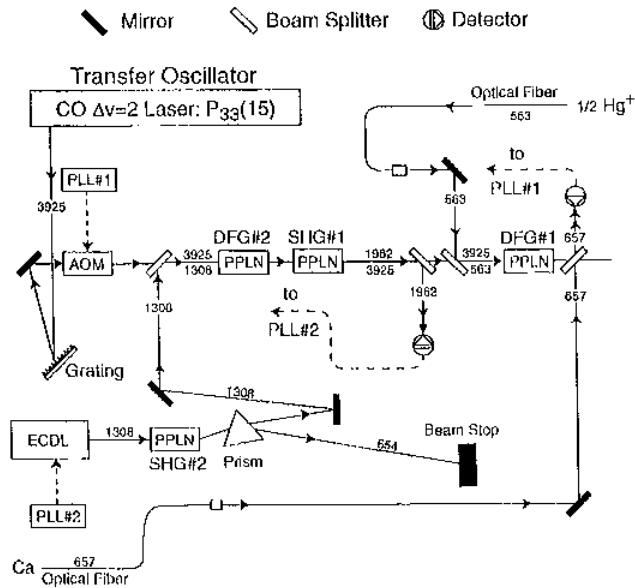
Mirror Beam Splitter Detector

Transfer Oscillator

CO $\Delta v=2$ Laser: $P_{33}(15)$

Optical Fiber

563

1/2 $Hg^+$

PLL#1

3925

to

PLL#1

563

657

AOM

3925

1308

DFG#2

PPLN

SHG#1

PPLN

1962

3925

3925

563

DFG#1

PPLN

657

1308

1962

to

PLL#2

Grating

1308

ECDL

1308

PPLN

SHG#2

Prism

654

Beam Stop

PLL#2

Ca

657

Optical Fiber